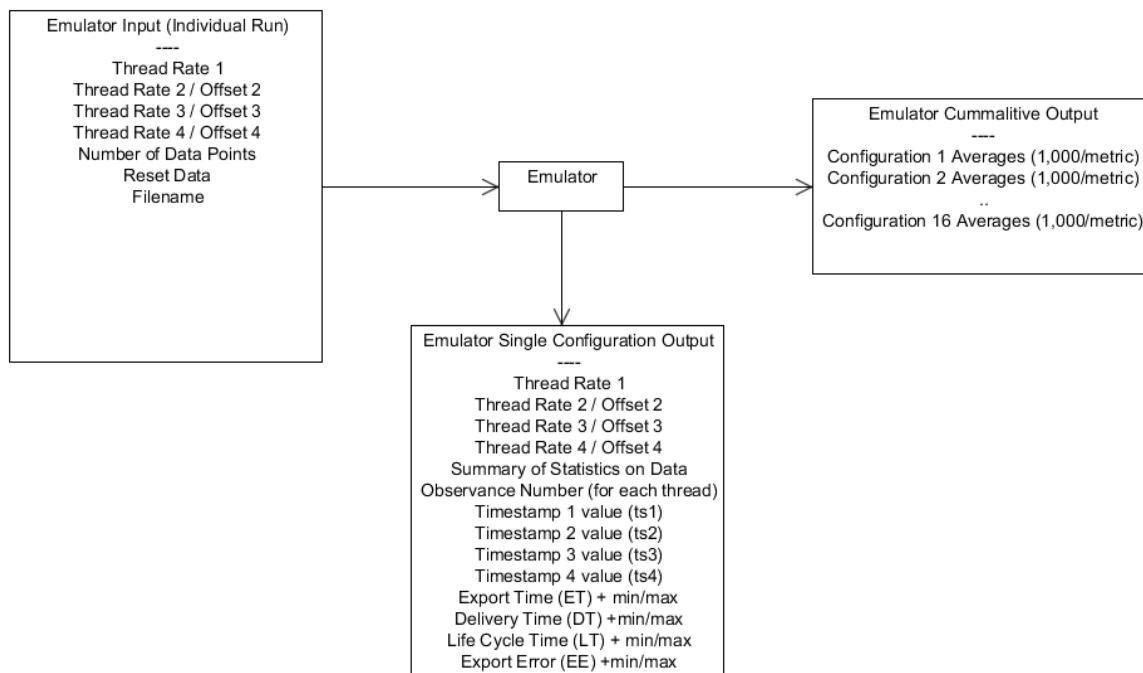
Emulator Input (Individual Run)
----
Thread Rate 1
Thread Rate 2 / Offset 2
Thread Rate 3 / Offset 3
Thread Rate 4 / Offset 4
Number of Data Points
Reset Data
Filename

Emulator

Emulator Cummalitive Output
----
Configuration 1 Averages (1,000/metric)
Configuration 2 Averages (1,000/metric)
..
Configuration 16 Averages (1,000/metric)

Emulator Single Configuration Output
----
Thread Rate 1
Thread Rate 2 / Offset 2
Thread Rate 3 / Offset 3
Thread Rate 4 / Offset 4
Summary of Statistics on Data
Observance Number (for each thread)
Timestamp 1 value (ts1)
Timestamp 2 value (ts2)
Timestamp 3 value (ts3)
Timestamp 4 value (ts4)
Export Time (ET) + min/max
Delivery Time (DT) +min/max
Life Cycle Time (LT) + min/max
Export Error (EE) +min/max